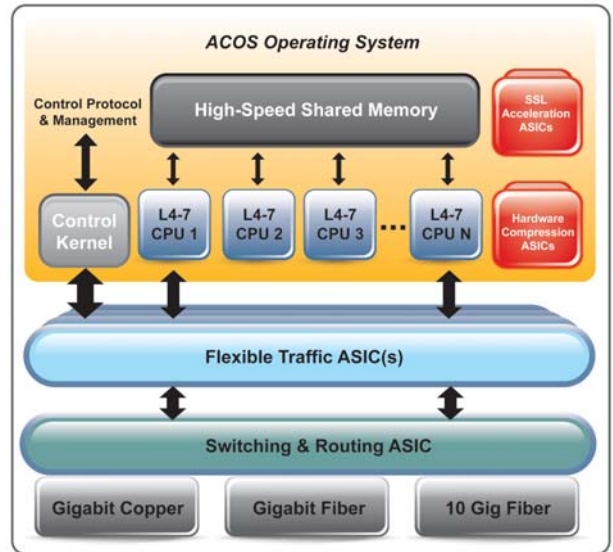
ACOS Operating System

Control Protocol & Management

High-Speed Shared Memory

SSL Acceleration ASICs

Control Kernel

L4-7 CPU 1

L4-7 CPU 2

L4-7 CPU 3

...

L4-7 CPU N

Hardware Compression ASICs

Flexible Traffic ASIC(s)

Switching & Routing ASIC

Gigabit Copper

Gigabit Fiber

10 Gig Fiber